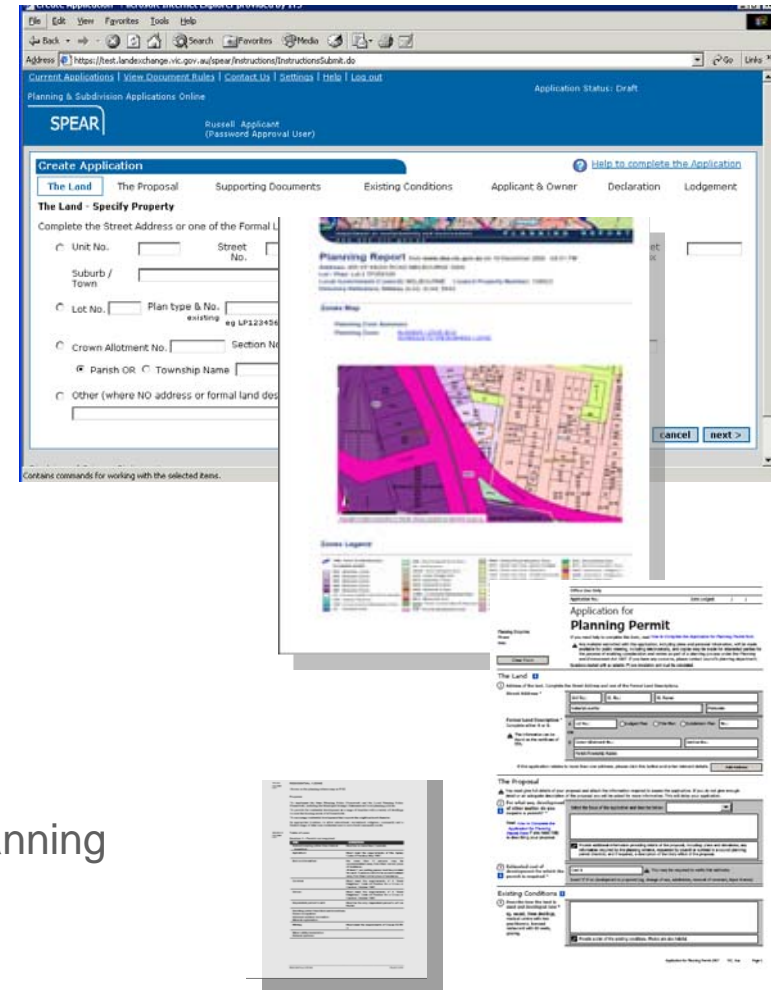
Create Application - Microsoft Internet Explorer provided by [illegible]

File Edit View Favorites Tools Help

Back Search Favorites Media

Address https://test.landexchange.vic.gov.au/spear/instructions/InstructionsSubmit.do Go Links

Current Applications | View Document Rules | Contact Us | Settings | Help | Log out

Planning & Subdivision Applications Online

Application Status: Draft

SPEAR

Russell Applicant
(Password Approval User)

Create Application

Help to complete the Application

The Land | The Proposal | Supporting Documents | Existing Conditions | Applicant & Owner | Declaration | Lodgement

The Land - Specify Property

Complete the Street Address or one of the Formal L

Unit No. Street No.

Suburb / Town

Lot No. Plan type & No. existing eg LP123456

Crown Allotment No. Section No

Parish OR Township Name

Other (where NO address or formal land des

cancel next >

Contains commands for working with the selected items.

Planning Report

Zones Map

Zones Legend

Application for
Planning Permit

The Land

The Proposal

Existing Conditions

anning